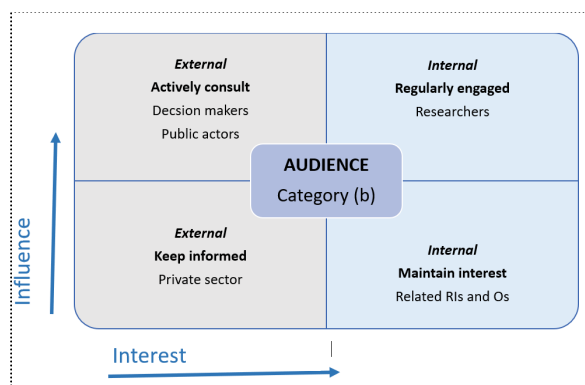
External
Actively consult
Decsion makers
Public actors

Internal
Regularly engaged
Researchers

AUDIENCE
Category (b)

External
Keep informed
Private sector

Internal
Maintain interest
Related RIs and Os

Influence

Interest